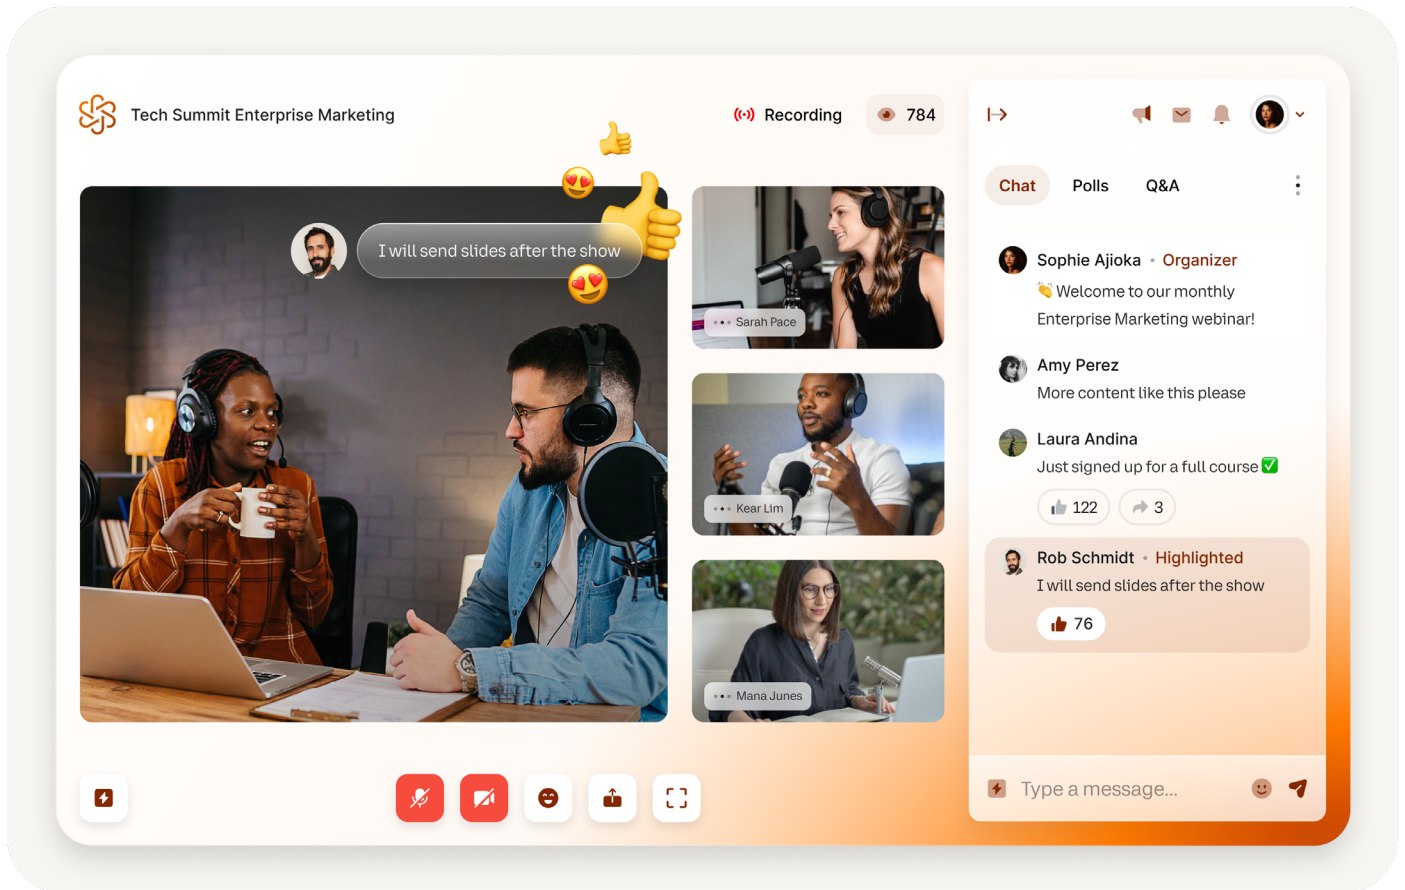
Tech Summit Enterprise Marketing

Recording

784

I will send slides after the show

Sarah Pace

Kear Lim

Mana Junes

Chat Polls Q&A

Sophie Ajioka • Organizer
👏 Welcome to our monthly Enterprise Marketing webinar!

Amy Perez
More content like this please

Laura Andina
Just signed up for a full course ✅

122 3

Rob Schmidt • Highlighted
I will send slides after the show

76

Type a message...